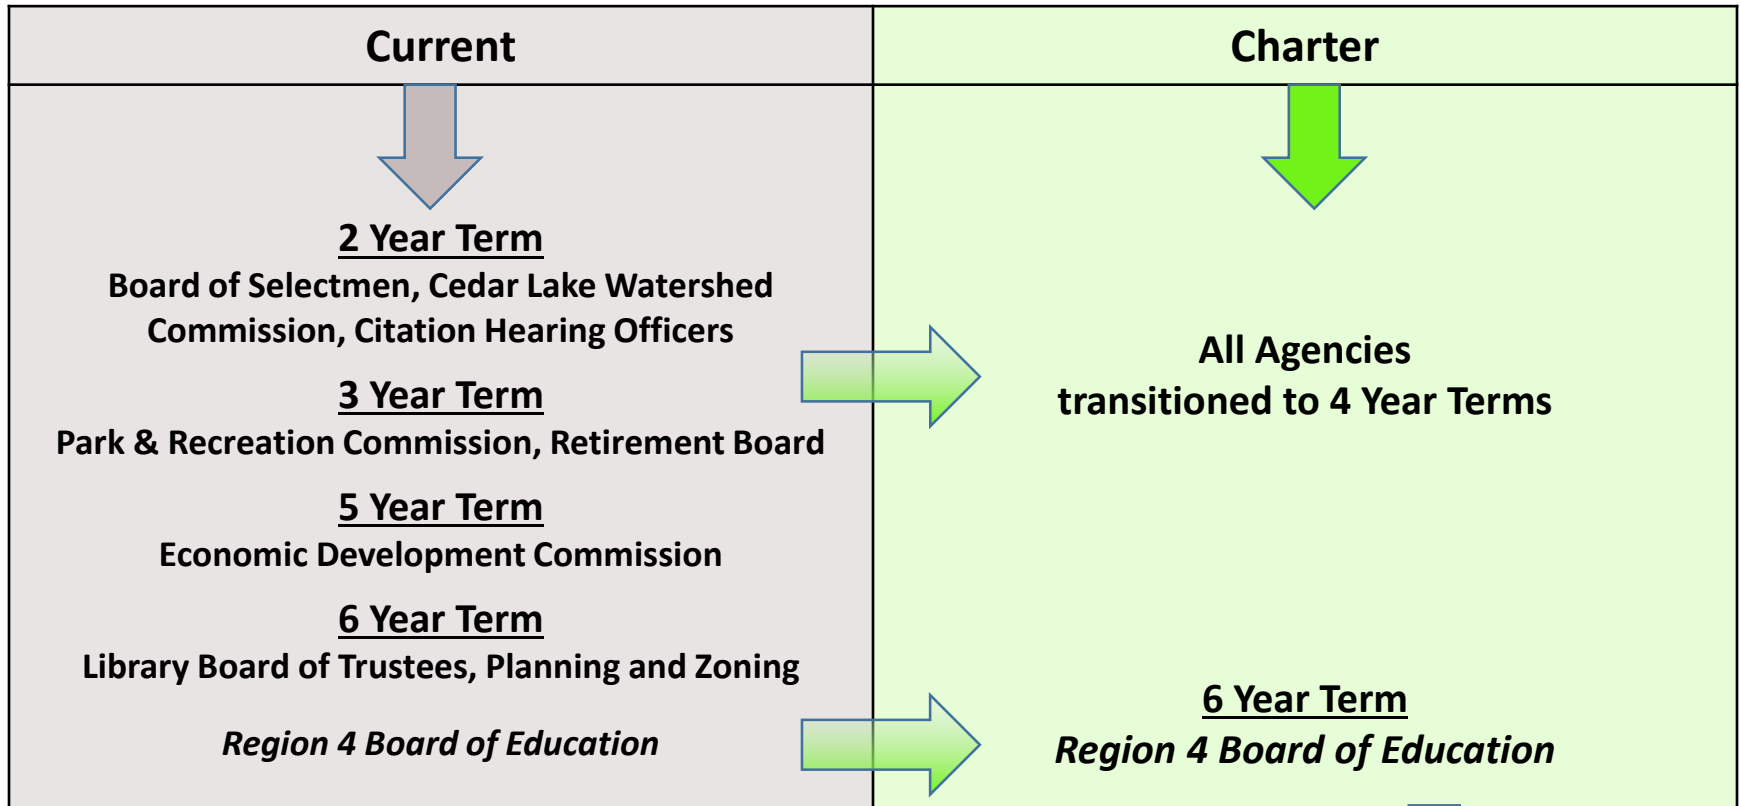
| Current | Charter |
|---|---|
| 2 Year Term<br>Board of Selectmen, Cedar Lake Watershed Commission, Citation Hearing Officers<br>3 Year Term<br>Park & Recreation Commission, Retirement Board<br>5 Year Term<br>Economic Development Commission<br>6 Year Term<br>Library Board of Trustees, Planning and Zoning | All Agencies transitioned to 4 Year Terms |
| *Region 4 Board of Education* | 6 Year Term<br>*Region 4 Board of Education* |